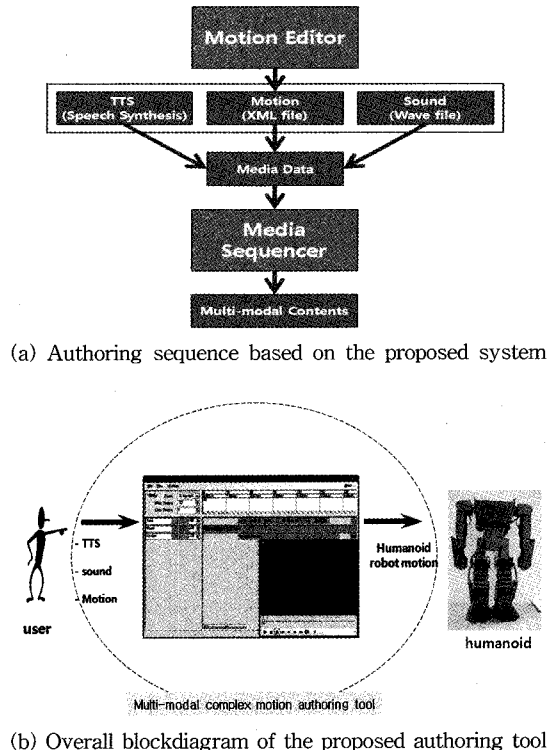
Motion Editor

TTS (Speech Synthesis)

Motion (XML file)

Sound (Wave file)

Media Data

Media Sequencer

Multi-modal Contents

(a) Authoring sequence based on the proposed system

user

- TTS

- sound

- Motion

Humanoid robot motion

humanoid

Multi-modal complex motion authoring tool

(b) Overall blockdiagram of the proposed authoring tool